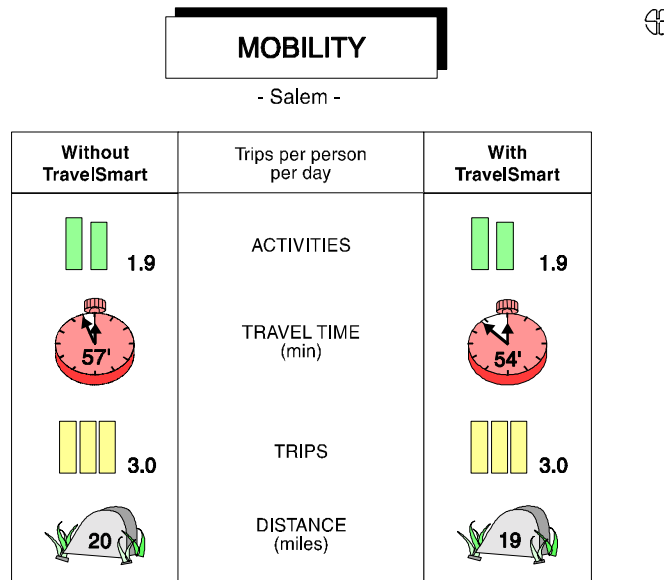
MOBILITY

- Salem -

| Without TravelSmart | Trips per person per day | With TravelSmart |
|---|---|---|
| 1.9 | ACTIVITIES | 1.9 |
| 57' | TRAVEL TIME (min) | 54' |
| 3.0 | TRIPS | 3.0 |
| 20 | DISTANCE (miles) | 19 |